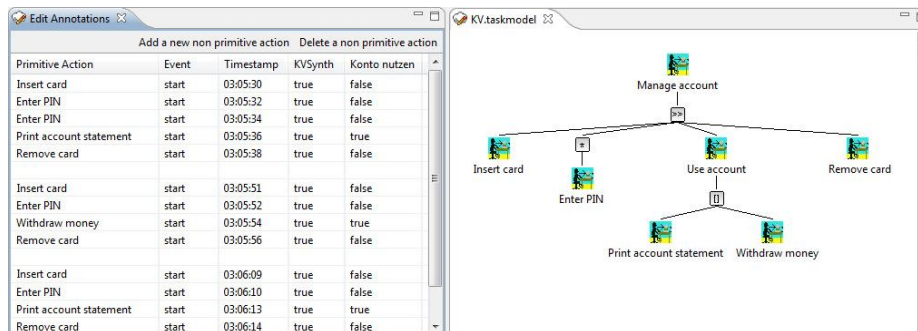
Edit Annotations

Add a new non primitive action Delete a non primitive action

| Primitive Action | Event | Timestamp | KVSynth | Konto nutzen |
|---|---|---|---|---|
| Insert card | start | 03:05:30 | true | false |
| Enter PIN | start | 03:05:32 | true | false |
| Enter PIN | start | 03:05:34 | true | false |
| Print account statement | start | 03:05:36 | true | true |
| Remove card | start | 03:05:38 | true | false |
| | | | | |
| Insert card | start | 03:05:51 | true | false |
| Enter PIN | start | 03:05:52 | true | false |
| Withdraw money | start | 03:05:54 | true | true |
| Remove card | start | 03:05:56 | true | false |
| | | | | |
| Insert card | start | 03:06:09 | true | false |
| Enter PIN | start | 03:06:10 | true | false |
| Print account statement | start | 03:06:13 | true | true |
| Remove card | start | 03:06:14 | true | false |

KV.taskmodel

Manage account

>>

Insert card

*

Enter PIN

Use account

[]

Print account statement

Withdraw money

Remove card